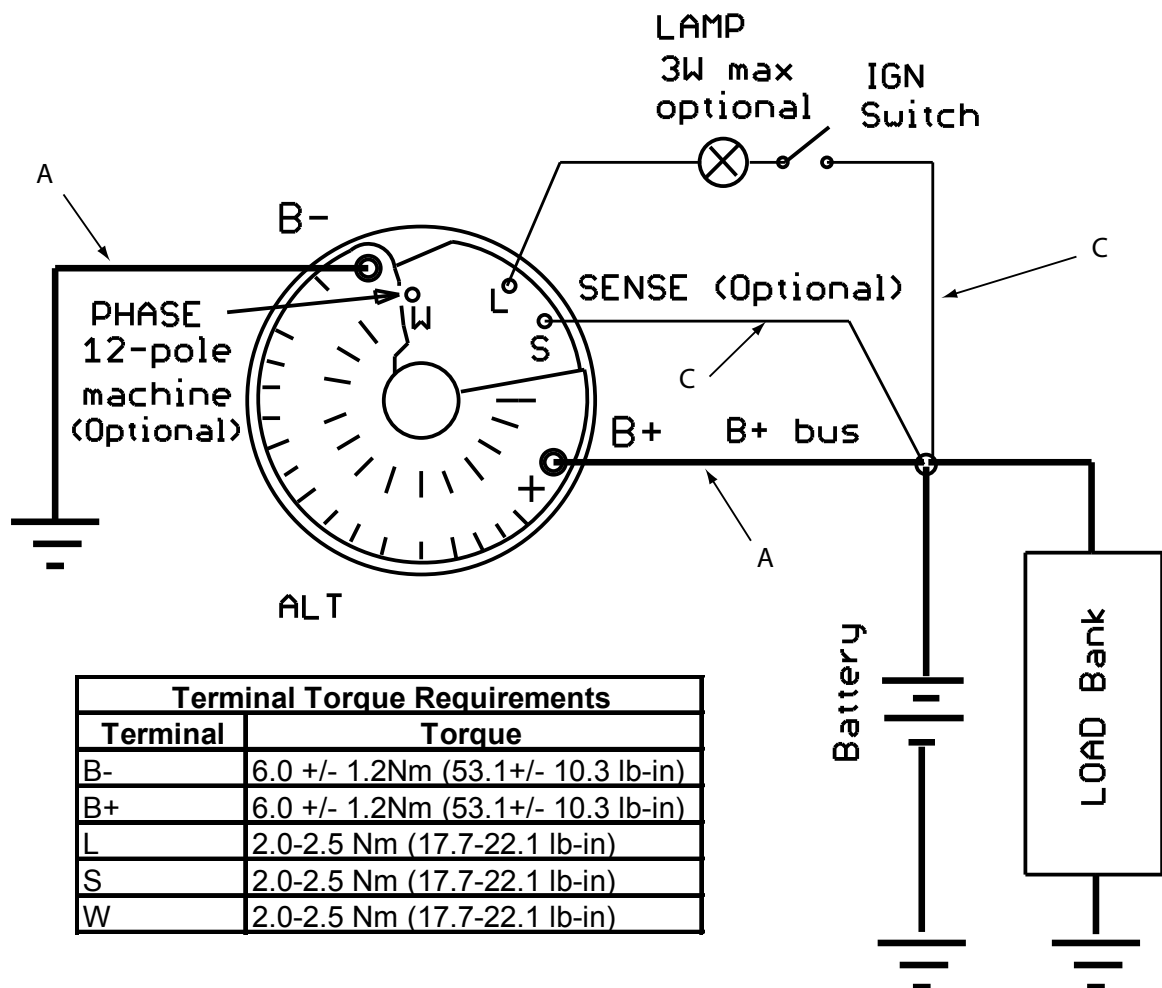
LAMP
3W max
optional

IGN
Switch

A

B-

C

PHASE
12-pole
machine
(Optional)

L

W

S

SENSE (Optional)

C

B+

B+ bus

+

A

ALT

Battery

LOAD Bank

| Terminal Torque Requirements | |
|---|---|
| Terminal | Torque |
| B- | 6.0 +/- 1.2Nm (53.1+/- 10.3 lb-in) |
| B+ | 6.0 +/- 1.2Nm (53.1+/- 10.3 lb-in) |
| L | 2.0-2.5 Nm (17.7-22.1 lb-in) |
| S | 2.0-2.5 Nm (17.7-22.1 lb-in) |
| W | 2.0-2.5 Nm (17.7-22.1 lb-in) |